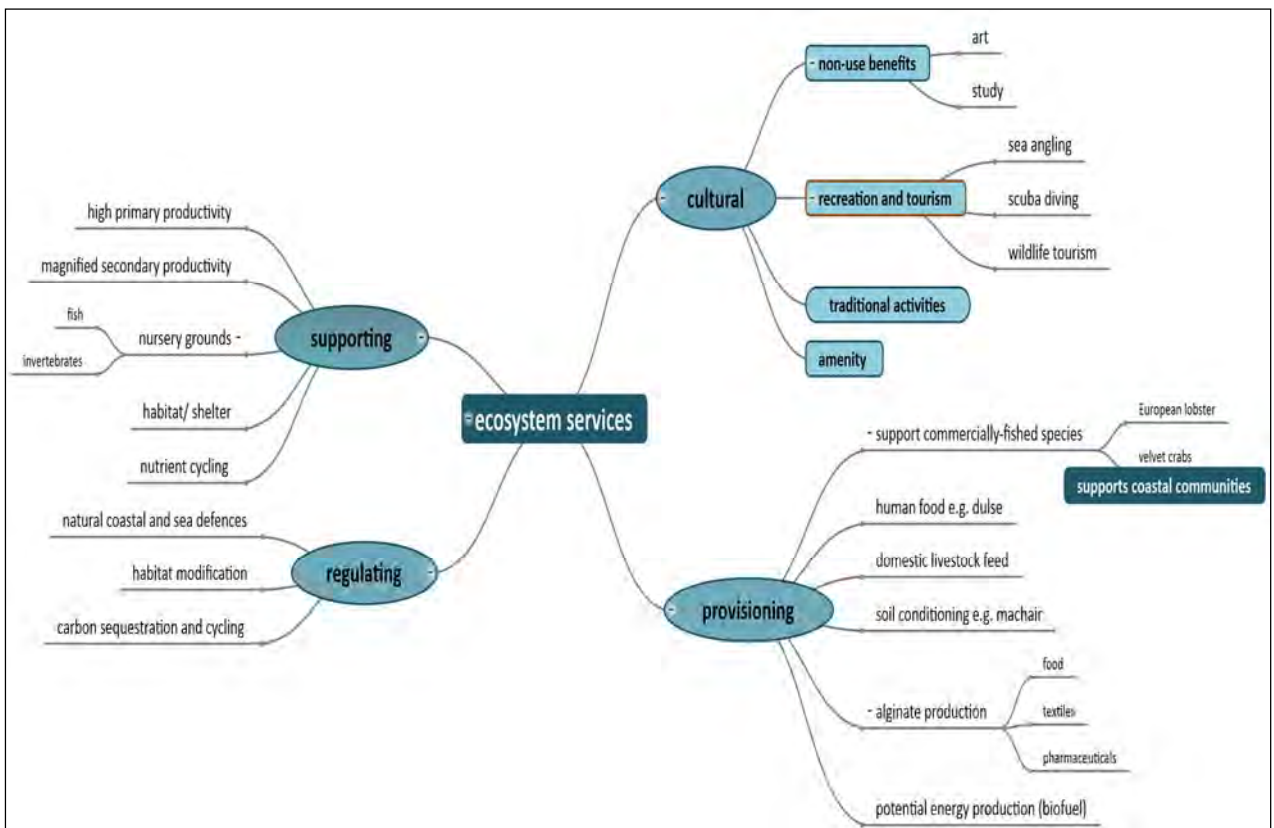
ecosystem services

supporting
high primary productivity
magnified secondary productivity
nursery grounds
fish
invertebrates
habitat/ shelter
nutrient cycling

regulating
natural coastal and sea defences
habitat modification
carbon sequestration and cycling

cultural
non-use benefits
art
study
recreation and tourism
sea angling
scuba diving
wildlife tourism
traditional activities
amenity

provisioning
support commercially-fished species
European lobster
velvet crabs
supports coastal communities
human food e.g. dulse
domestic livestock feed
soil conditioning e.g. machair
alginate production
food
textiles
pharmaceuticals
potential energy production (biofuel)